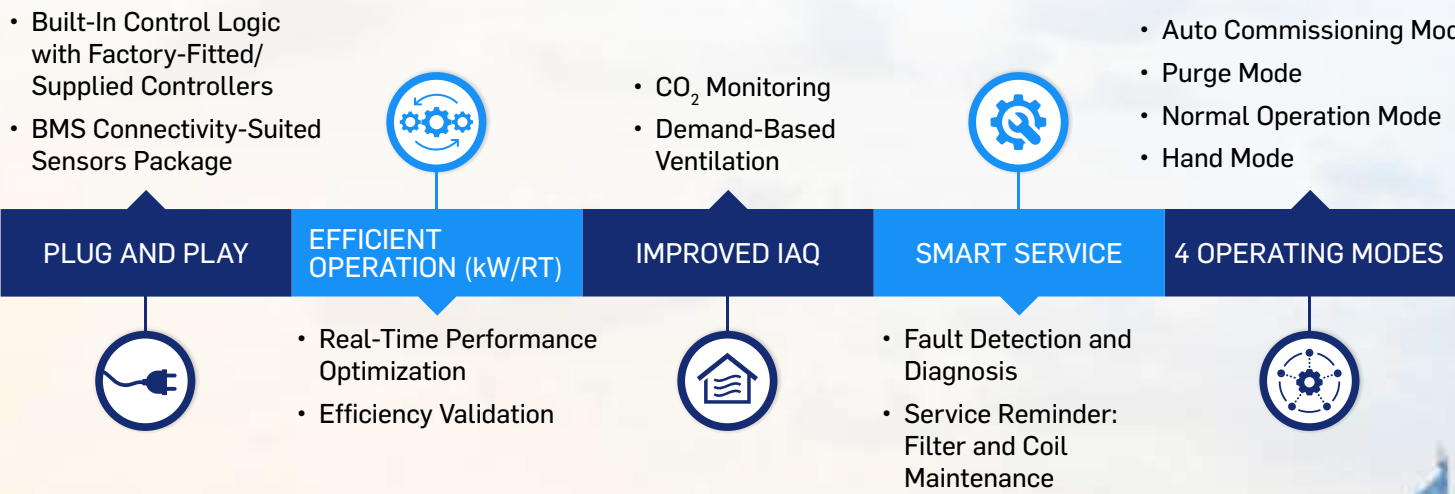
• Built-In Control Logic with Factory-Fitted/ Supplied Controllers

• BMS Connectivity-Suited Sensors Package

PLUG AND PLAY

EFFICIENT OPERATION (kW/RT)

• Real-Time Performance Optimization

• Efficiency Validation

• $CO_2$ Monitoring

• Demand-Based Ventilation

IMPROVED IAQ

SMART SERVICE

• Fault Detection and Diagnosis

• Service Reminder: Filter and Coil Maintenance

• Auto Commissioning Mod

• Purge Mode

• Normal Operation Mode

• Hand Mode

4 OPERATING MODES